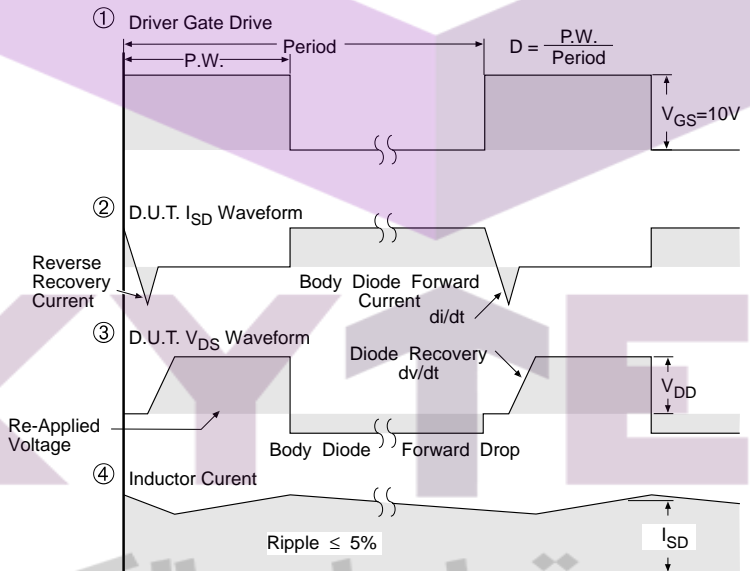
① Driver Gate Drive

Period

P.W.

$D = \frac{P.W.}{Period}$

$V_{GS}$=10V

② D.U.T. $I_{SD}$ Waveform

Reverse Recovery Current

Body Diode Forward Current

di/dt

③ D.U.T. $V_{DS}$ Waveform

Diode Recovery dv/dt

$V_{DD}$

Re-Applied Voltage

Body Diode Forward Drop

④ Inductor Curent

Ripple $\leq$ 5%

$I_{SD}$